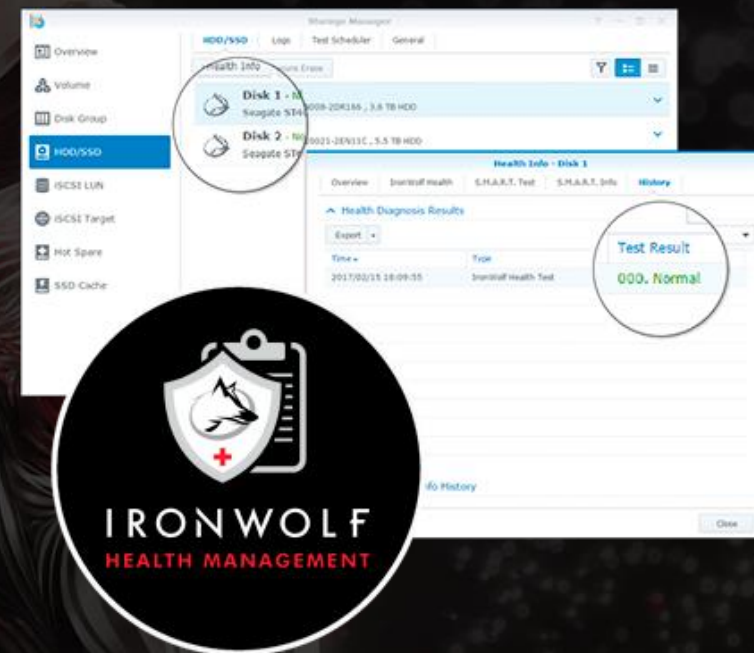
Storage Manager

Overview
Volume
Disk Group
HDD/SSD
iSCSI LUN
iSCSI Target
Hot Spare
SSD Cache

HDD/SSD Logs Test Scheduler General

Health Info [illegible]ecure Erase

Disk 1 - N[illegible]
Seagate ST4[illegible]0008-2DR166 , 3.6 TB HDD

Disk 2 - No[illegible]
Seagate ST6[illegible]0021-2EN11C , 5.5 TB HDD

Health Info - Disk 1

Overview IronWolf Health S.M.A.R.T. Test S.M.A.R.T. Info History

Health Diagnosis Results

Export

| Time | Type | Test Result |
|---|---|---|
| 2017/02/15 18:09:55 | IronWolf Health Test | 000. Normal |

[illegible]fo History

Close

IRONWOLF
HEALTH MANAGEMENT